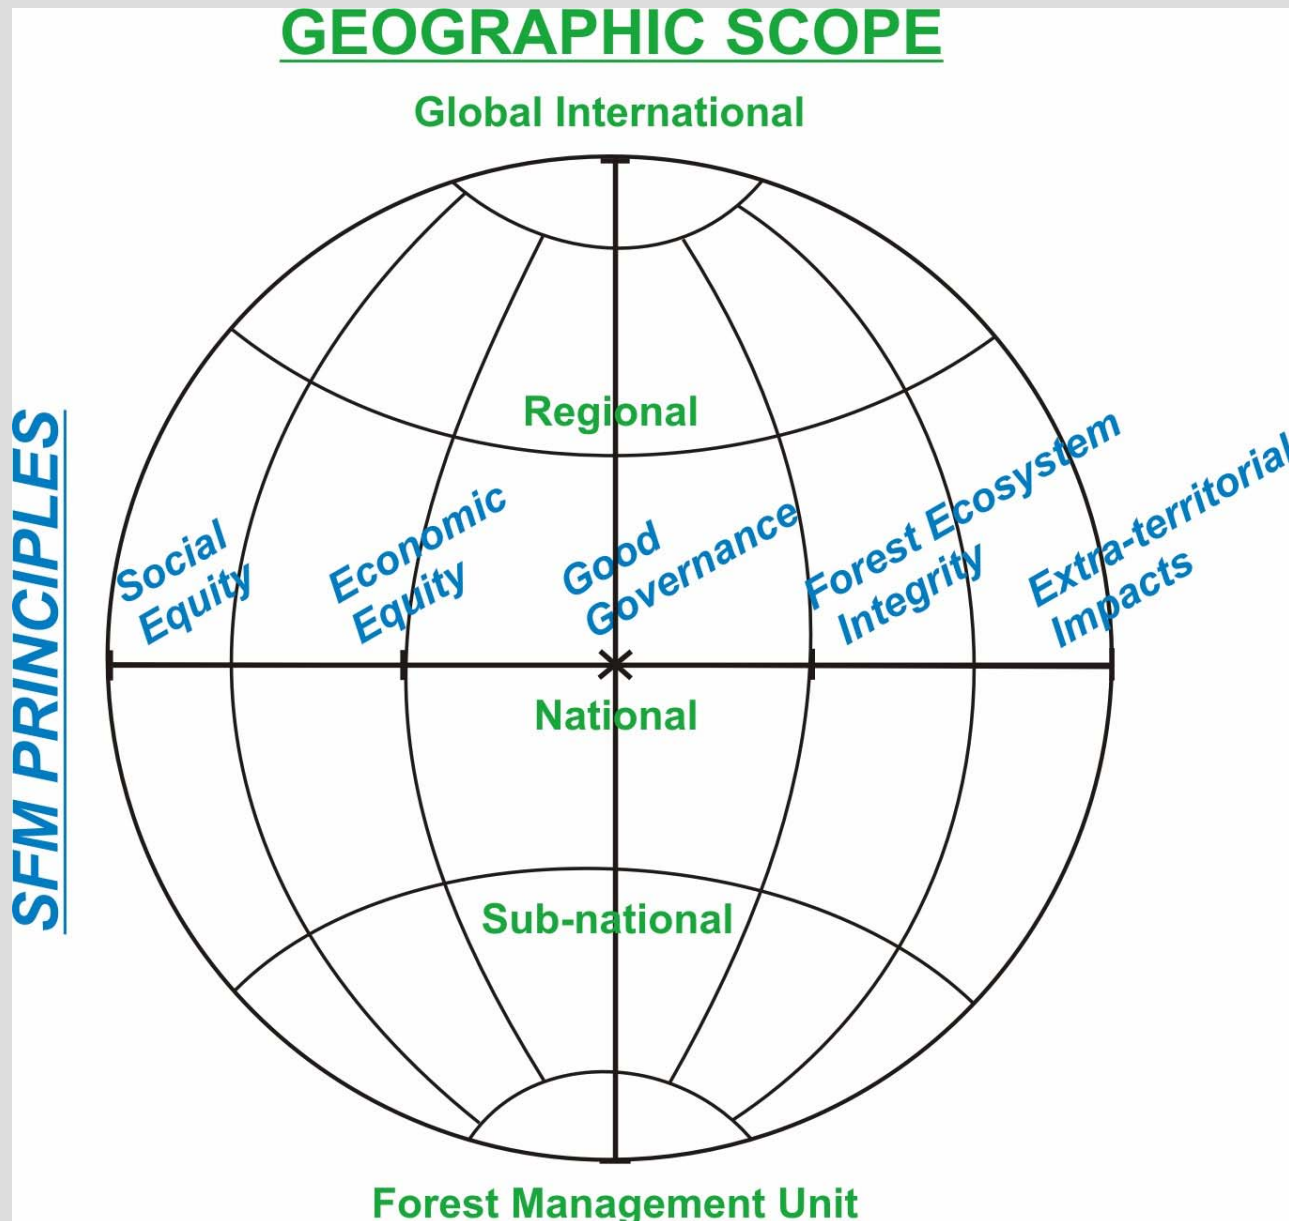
GEOGRAPHIC SCOPE

Global International

SFM PRINCIPLES

Regional

Social Equity

Economic Equity

Good Governance

Forest Ecosystem Integrity

Extra-territorial Impacts

National

Sub-national

Forest Management Unit